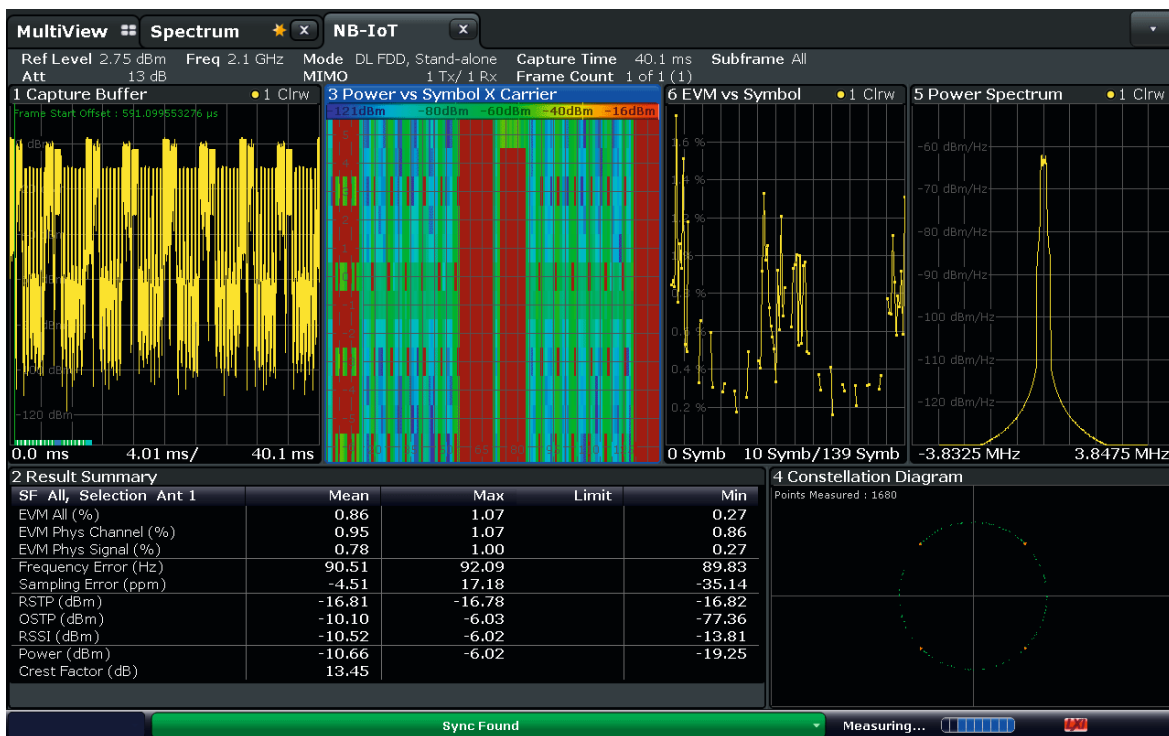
MultiView Spectrum NB-IoT

Ref Level 2.75 dBm Freq 2.1 GHz Mode DL FDD, Stand-alone Capture Time 40.1 ms Subframe All
Att 13 dB MIMO 1 Tx/ 1 Rx Frame Count 1 of 1 (1)

1 Capture Buffer ●1 Clrw
Frame Start Offset : 591.099553276 µs
-120 dBm
0.0 ms 4.01 ms/ 40.1 ms

3 Power vs Symbol X Carrier
-121dBm -80dBm -60dBm -40dBm -16dBm

6 EVM vs Symbol ●1 Clrw
0.4 %
0.2 %
0 Symb 10 Symb/139 Symb

5 Power Spectrum ●1 Clrw
-60 dBm/Hz
-70 dBm/Hz
-80 dBm/Hz
-90 dBm/Hz
-100 dBm/Hz
-110 dBm/Hz
-120 dBm/Hz
-3.8325 MHz 3.8475 MHz

2 Result Summary

| SF All, Selection Ant 1 | Mean | Max | Limit | Min |
|---|---|---|---|---|
| EVM All (%) | 0.86 | 1.07 | | 0.27 |
| EVM Phys Channel (%) | 0.95 | 1.07 | | 0.86 |
| EVM Phys Signal (%) | 0.78 | 1.00 | | 0.27 |
| Frequency Error (Hz) | 90.51 | 92.09 | | 89.83 |
| Sampling Error (ppm) | -4.51 | 17.18 | | -35.14 |
| RSTP (dBm) | -16.81 | -16.78 | | -16.82 |
| OSTP (dBm) | -10.10 | -6.03 | | -77.36 |
| RSSI (dBm) | -10.52 | -6.02 | | -13.81 |
| Power (dBm) | -10.66 | -6.02 | | -19.25 |
| Crest Factor (dB) | 13.45 | | | |

4 Constellation Diagram
Points Measured : 1680

Sync Found Measuring...